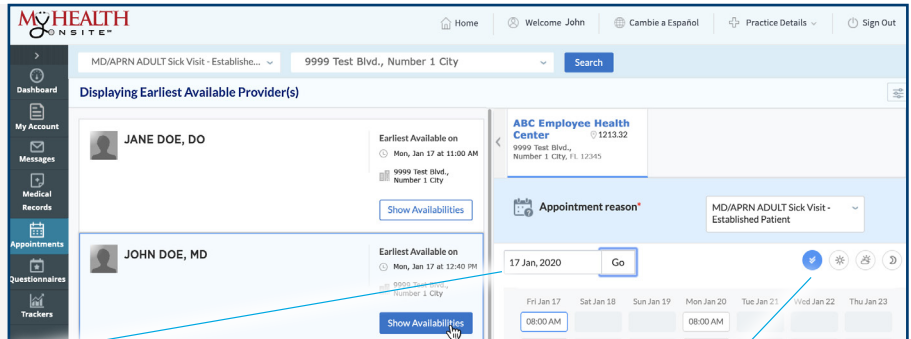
MY HEALTH ONSITE™

Home | Welcome John | Cambie a Español | Practice Details | Sign Out

Dashboard
My Account
Messages
Medical Records
Appointments
Questionnaires
Trackers

MD/APRN ADULT Sick Visit - Establishe... | 9999 Test Blvd., Number 1 City | Search

Displaying Earliest Available Provider(s)

JANE DOE, DO
Earliest Available on
Mon, Jan 17 at 11:00 AM
9999 Test Blvd., Number 1 City
Show Availabilities

JOHN DOE, MD
Earliest Available on
Mon, Jan 17 at 12:40 PM
9999 Test Blvd., Number 1 City
Show Availabilities

ABC Employee Health Center 1213.32
9999 Test Blvd., Number 1 City, FL 12345

Appointment reason*
MD/APRN ADULT Sick Visit - Established Patient

17 Jan, 2020 | Go

| Fri Jan 17 | Sat Jan 18 | Sun Jan 19 | Mon Jan 20 | Tue Jan 21 | Wed Jan 22 | Thu Jan 23 |
|---|---|---|---|---|---|---|
| 08:00 AM | | | 08:00 AM | | | |